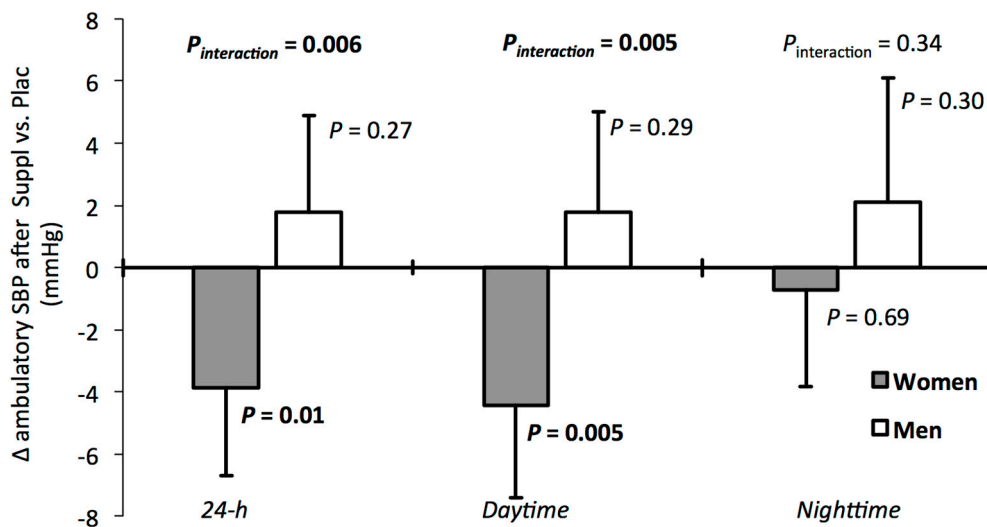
8
6
4
2
0
-2
-4
-6
-8

Δ ambulatory SBP after Suppl vs. Plac (mmHg)

$P_{interaction}$ = 0.006
$P_{interaction}$ = 0.005
$P_{\text{interaction}}$ = 0.34

P = 0.27
P = 0.29
P = 0.30
P = 0.01
P = 0.005
P = 0.69

Women
Men

24-h
Daytime
Nighttime